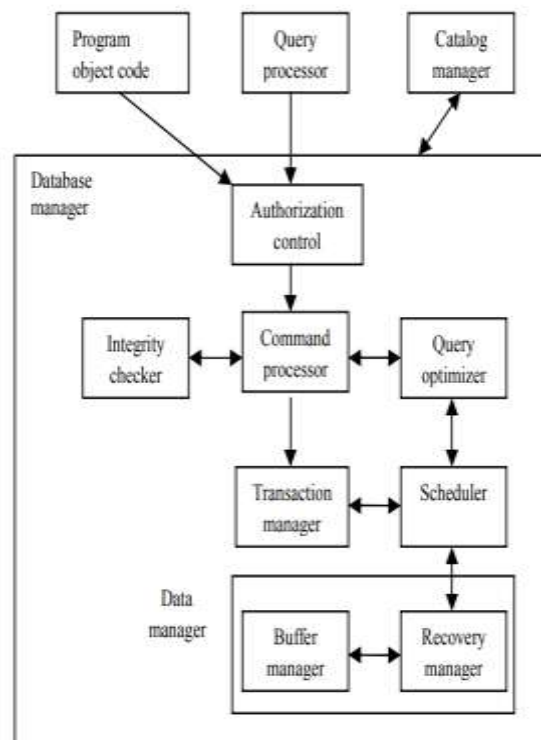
Program object code

Query processor

Catalog manager

Database manager

Authorization control

Integrity checker

Command processor

Query optimizer

Transaction manager

Scheduler

Data manager

Buffer manager

Recovery manager